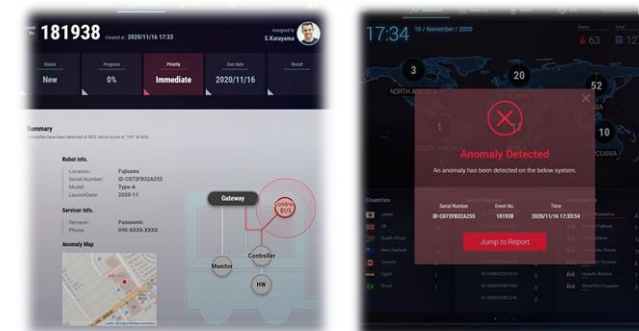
181938 Created at 2020/11/16 17:33

Assigned to
S.Katayama

| Status | Progress | Priority | Due date | Result |
|---|---|---|---|---|
| New | 0% | Immediate | 2020/11/16 | |

Summary

Robot Info.
Location: Fujisawa
Serial Number: ID-C072FB32A255
Model: Type-A
LaunchDate: 2020-11

Servicer Info.
Servicer: Panasonic
Phone: 090-XXXX-XXXX

Anomaly Map

Gateway
Control BUS
Monitor
Controller
HW

17:34 16 / November / 2020

63

3
20
52
1
10
NORTH AMERICA
EUROPE
OCEANIA

Countries

Anomaly Detected

An anomaly has been detected on the below system.

| Serial Number | Event No. | Time |
|---|---|---|
| ID-C072FB32A255 | 181938 | 2020/11/16 17:33:54 |

Jump to Report